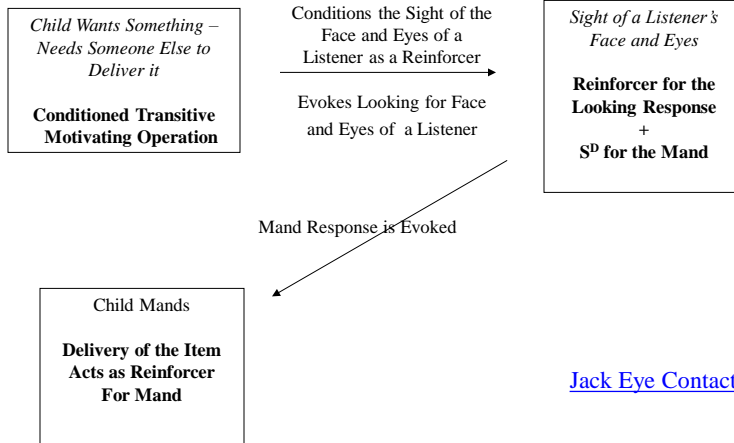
Child Wants Something – Needs Someone Else to Deliver it

Conditioned Transitive Motivating Operation

Conditions the Sight of the Face and Eyes of a Listener as a Reinforcer

Evokes Looking for Face and Eyes of a Listener

Sight of a Listener's Face and Eyes

Reinforcer for the Looking Response + $S^D$ for the Mand

Mand Response is Evoked

Child Mands

Delivery of the Item Acts as Reinforcer For Mand

Jack Eye Contact